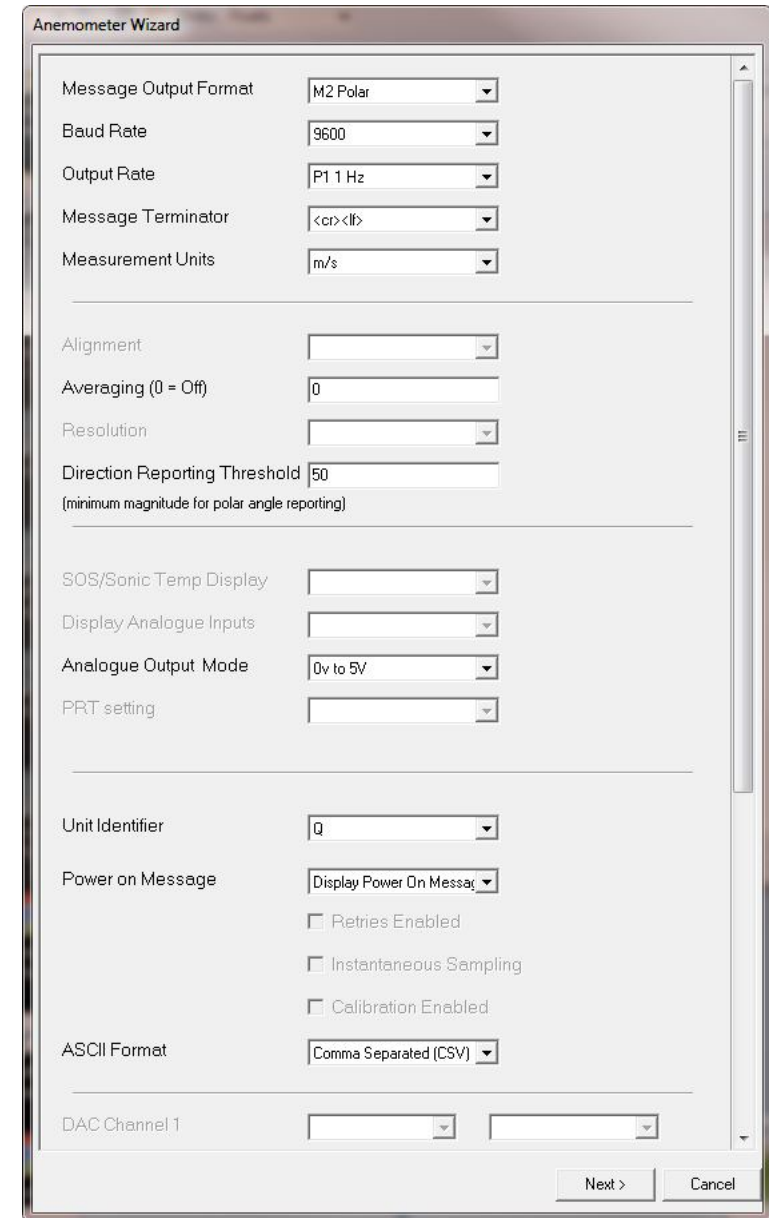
Anemometer Wizard

Message Output Format M2 Polar

Baud Rate 9600

Output Rate P1 1 Hz

Message Terminator <cr><lf>

Measurement Units m/s

Alignment

Averaging (0 = Off) 0

Resolution

Direction Reporting Threshold 50
(minimum magnitude for polar angle reporting)

SOS/Sonic Temp Display

Display Analogue Inputs

Analogue Output Mode 0v to 5V

PRT setting

Unit Identifier Q

Power on Message Display Power On Messag

Retries Enabled

Instantaneous Sampling

Calibration Enabled

ASCII Format Comma Separated (CSV)

DAC Channel 1

Next > Cancel